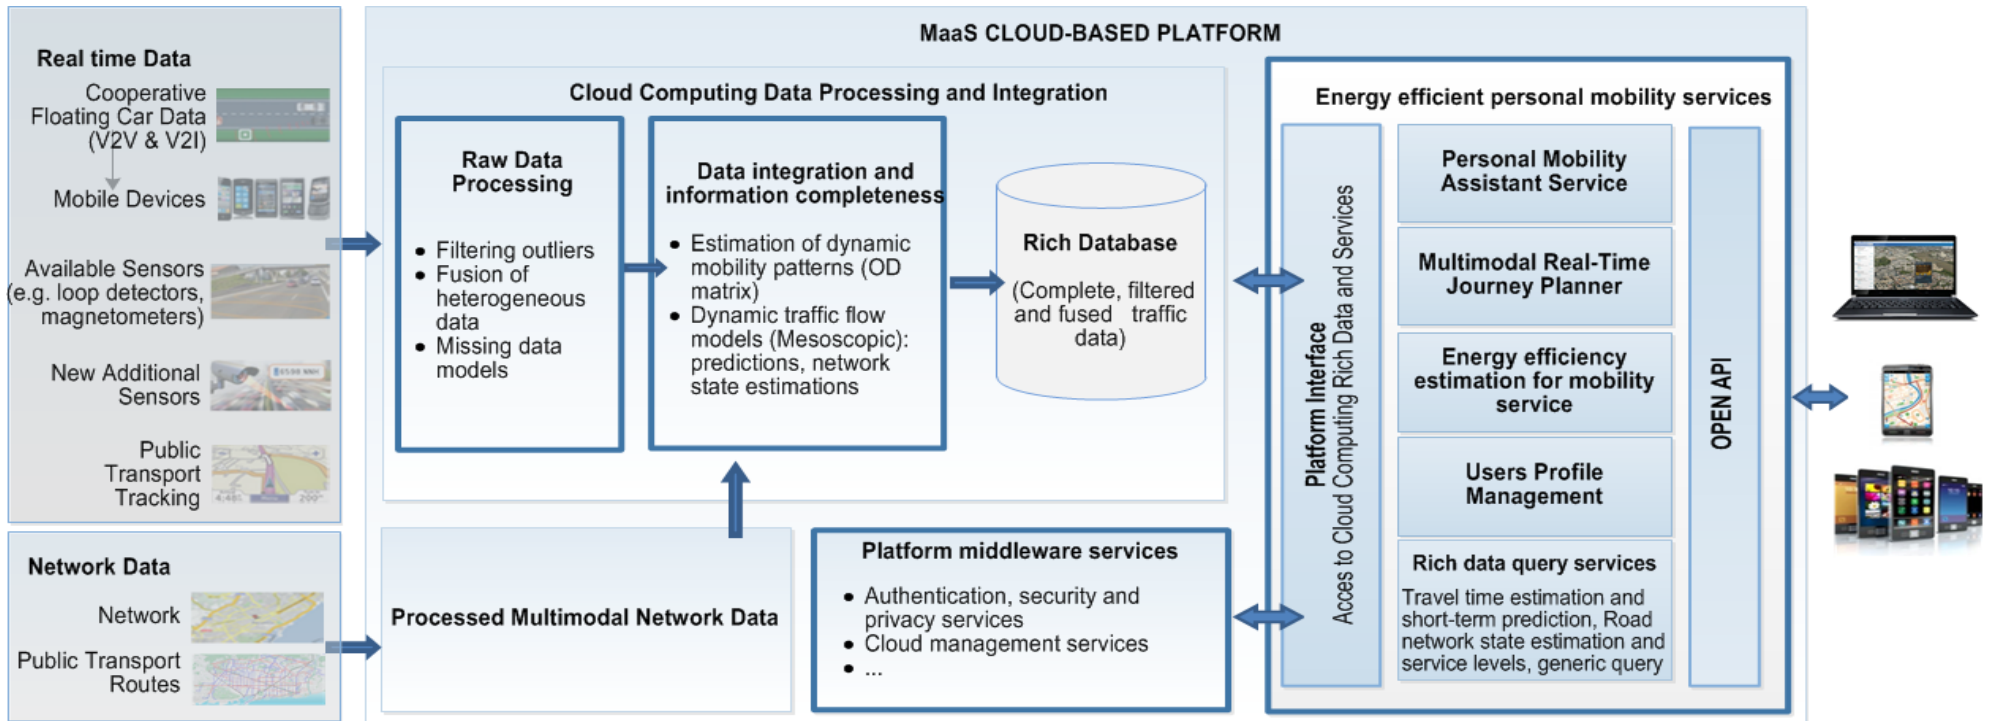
Real time Data

Cooperative Floating Car Data (V2V & V2I)

Mobile Devices

Available Sensors (e.g. loop detectors, magnetometers)

New Additional Sensors

Public Transport Tracking

Network Data

Network

Public Transport Routes

MaaS CLOUD-BASED PLATFORM

Cloud Computing Data Processing and Integration

Raw Data Processing

- Filtering outliers
- Fusion of heterogeneous data
- Missing data models

Data integration and information completeness

- Estimation of dynamic mobility patterns (OD matrix)
- Dynamic traffic flow models (Mesoscopic): predictions, network state estimations

Rich Database

(Complete, filtered and fused traffic data)

Processed Multimodal Network Data

Platform middleware services

- Authentication, security and privacy services
- Cloud management services
- ...

Energy efficient personal mobility services

Platform Interface
Access to Cloud Computing Rich Data and Services

Personal Mobility Assistant Service

Multimodal Real-Time Journey Planner

Energy efficiency estimation for mobility service

Users Profile Management

Rich data query services
Travel time estimation and short-term prediction, Road network state estimation and service levels, generic query

OPEN API